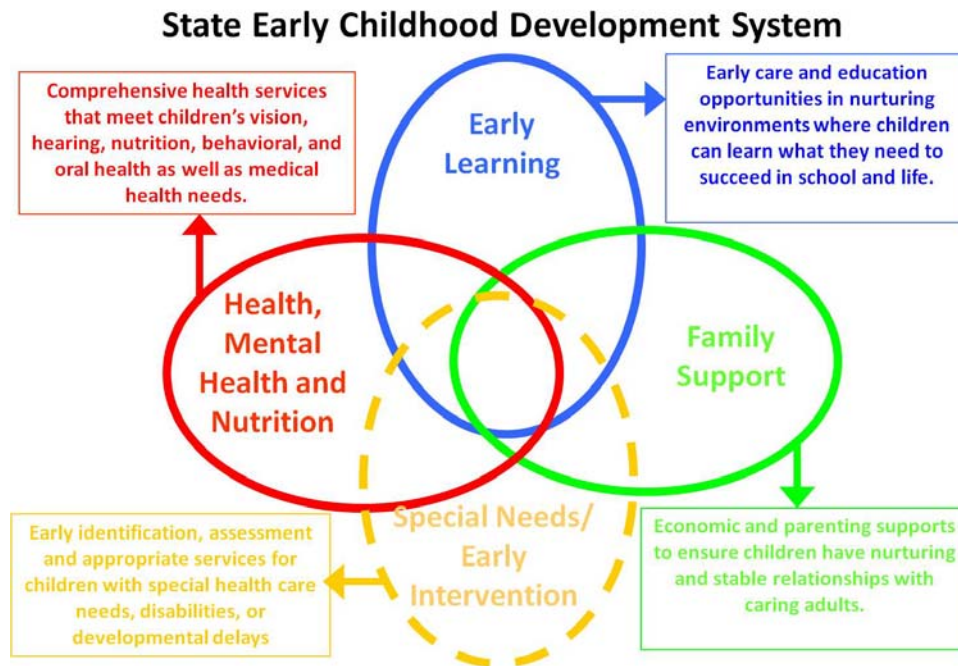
State Early Childhood Development System

Comprehensive health services that meet children's vision, hearing, nutrition, behavioral, and oral health as well as medical health needs.

Early Learning

Early care and education opportunities in nurturing environments where children can learn what they need to succeed in school and life.

Health, Mental Health and Nutrition

Family Support

Special Needs/ Early Intervention

Early identification, assessment and appropriate services for children with special health care needs, disabilities, or developmental delays

Economic and parenting supports to ensure children have nurturing and stable relationships with caring adults.